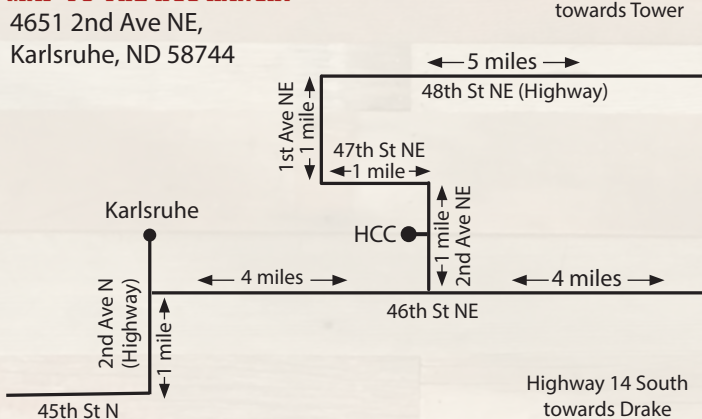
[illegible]
4651 2nd Ave NE,
Karlsruhe, ND 58744

towards Tower

← 5 miles →
48th St NE (Highway)

1st Ave NE
↔ 1 mile

47th St NE
← 1 mile →

Karlsruhe

HCC

1 mile
2nd Ave NE

← 4 miles →

← 4 miles →

2nd Ave N
(Highway)

1 mile

46th St NE

Highway 14 South
towards Drake

45th St N